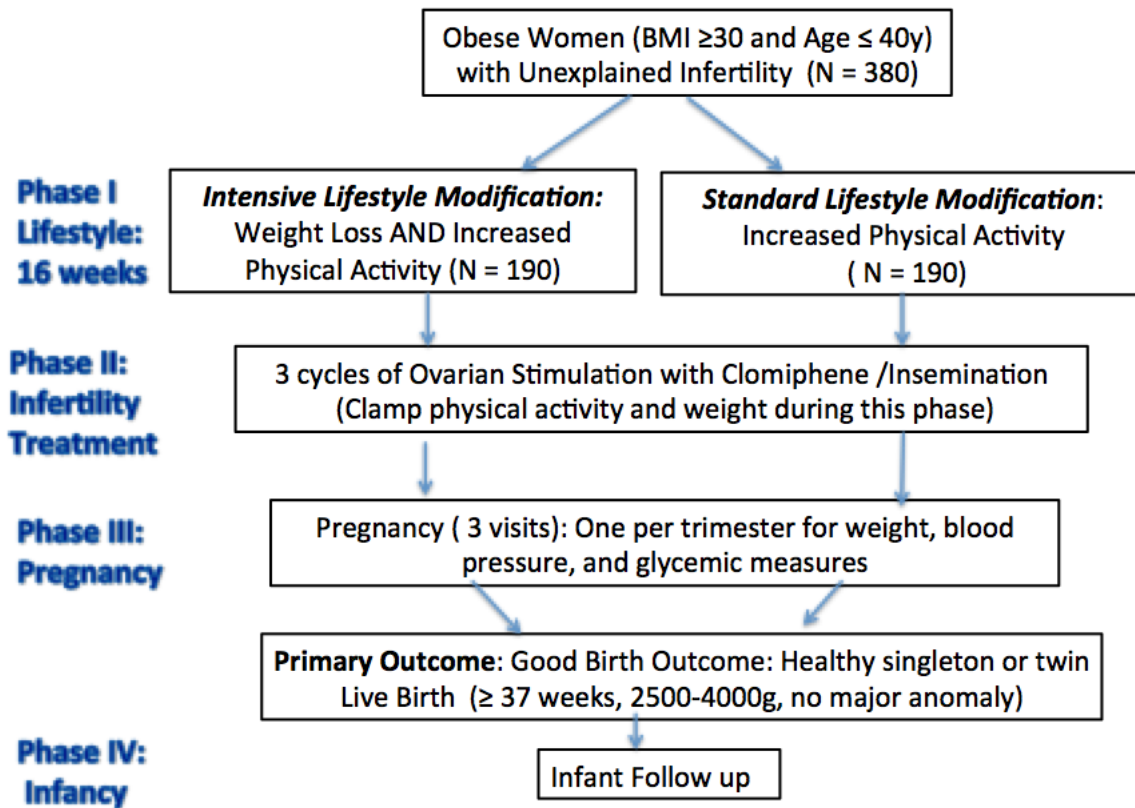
Obese Women (BMI ≥30 and Age ≤ 40y) with Unexplained Infertility (N = 380)

Phase I Lifestyle: 16 weeks

*Intensive Lifestyle Modification:* Weight Loss AND Increased Physical Activity (N = 190)

*Standard Lifestyle Modification*: Increased Physical Activity ( N = 190)

Phase II: Infertility Treatment

3 cycles of Ovarian Stimulation with Clomiphene /Insemination (Clamp physical activity and weight during this phase)

Phase III: Pregnancy

Pregnancy ( 3 visits): One per trimester for weight, blood pressure, and glycemic measures

**Primary Outcome**: Good Birth Outcome: Healthy singleton or twin Live Birth (≥ 37 weeks, 2500-4000g, no major anomaly)

Phase IV: Infancy

Infant Follow up